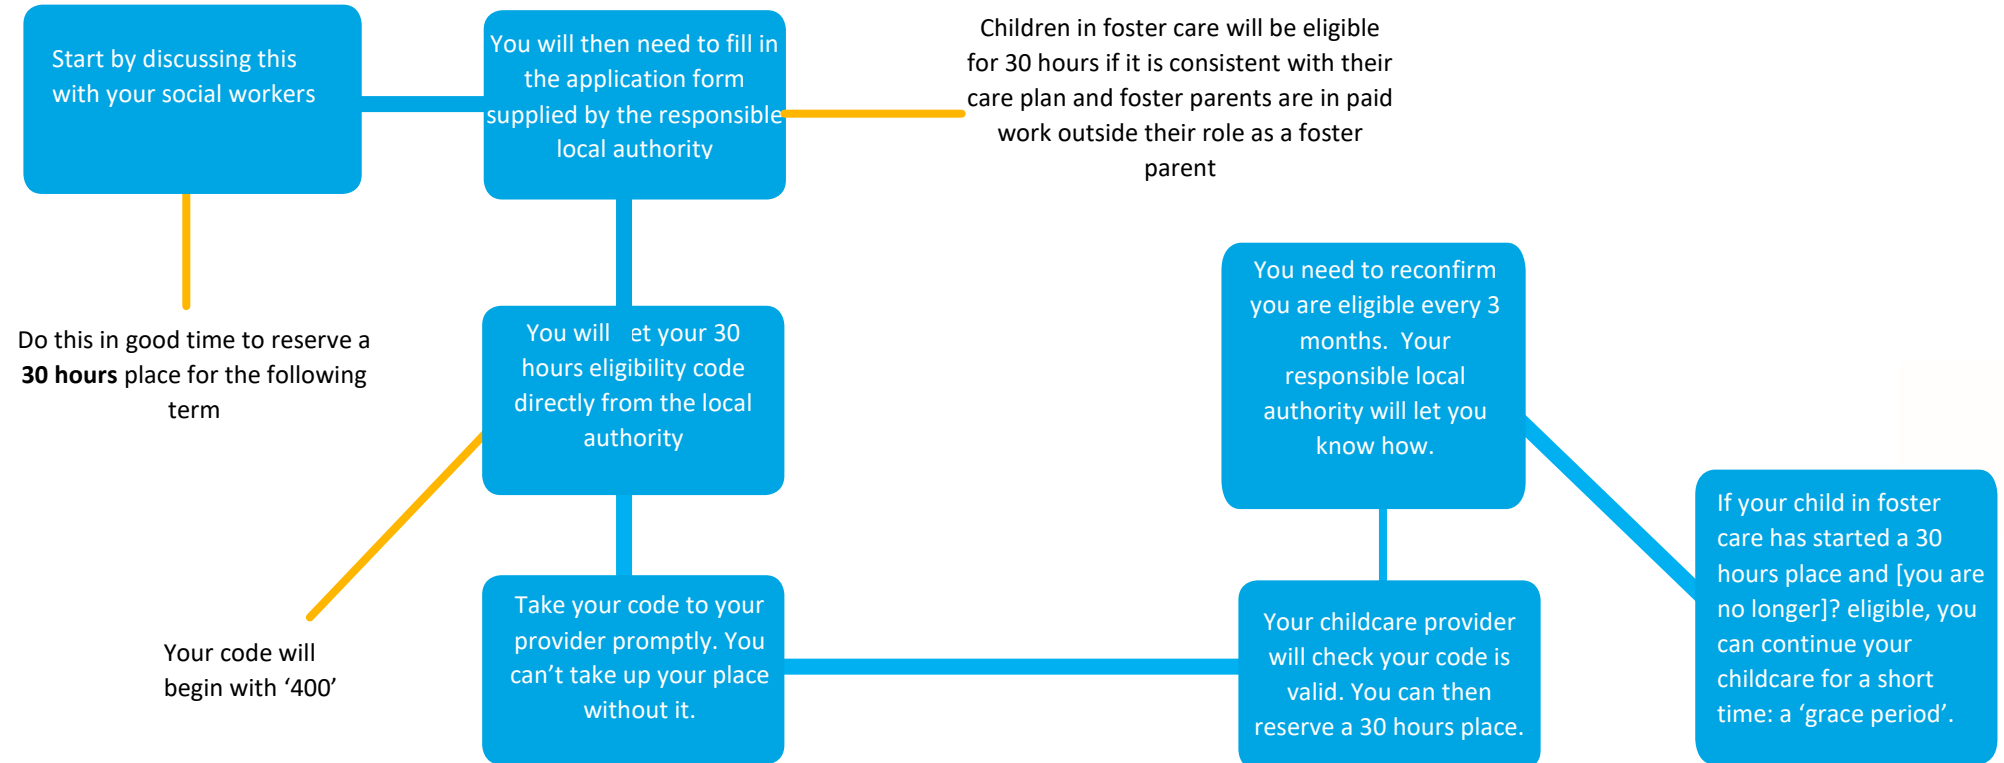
Start by discussing this with your social workers

You will then need to fill in the application form supplied by the responsible local authority

Children in foster care will be eligible for 30 hours if it is consistent with their care plan and foster parents are in paid work outside their role as a foster parent

Do this in good time to reserve a **30 hours** place for the following term

You will et your 30 hours eligibility code directly from the local authority

You need to reconfirm you are eligible every 3 months. Your responsible local authority will let you know how.

If your child in foster care has started a 30 hours place and [you are no longer]? eligible, you can continue your childcare for a short time: a 'grace period'.

Your code will begin with '400'

Take your code to your provider promptly. You can't take up your place without it.

Your childcare provider will check your code is valid. You can then reserve a 30 hours place.